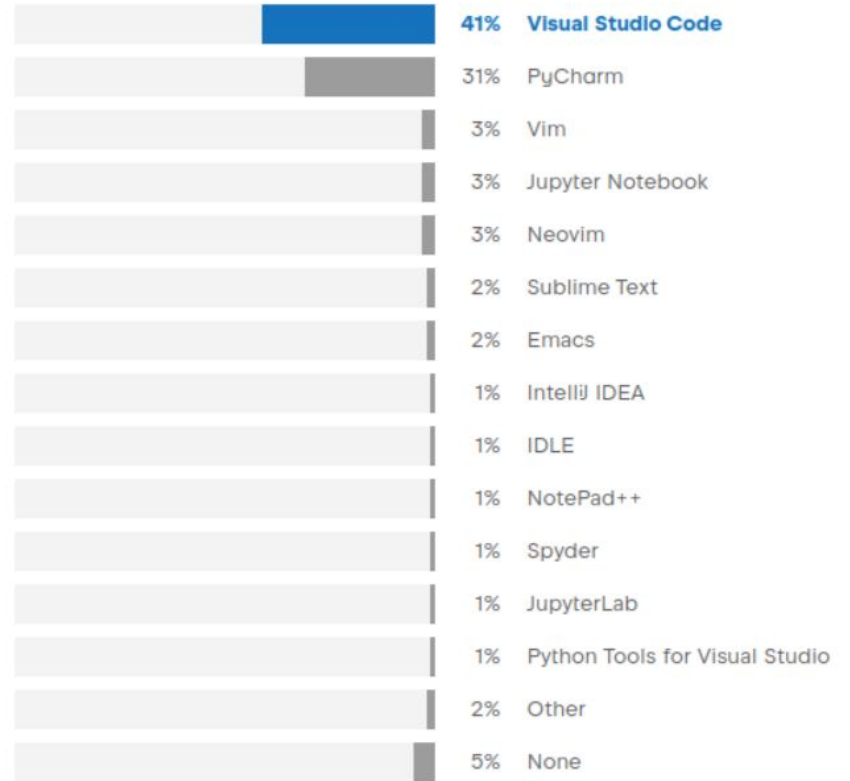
41% Visual Studio Code
31% PyCharm
3% Vim
3% Jupyter Notebook
3% Neovim
2% Sublime Text
2% Emacs
1% IntelliJ IDEA
1% IDLE
1% NotePad++
1% Spyder
1% JupyterLab
1% Python Tools for Visual Studio
2% Other
5% None